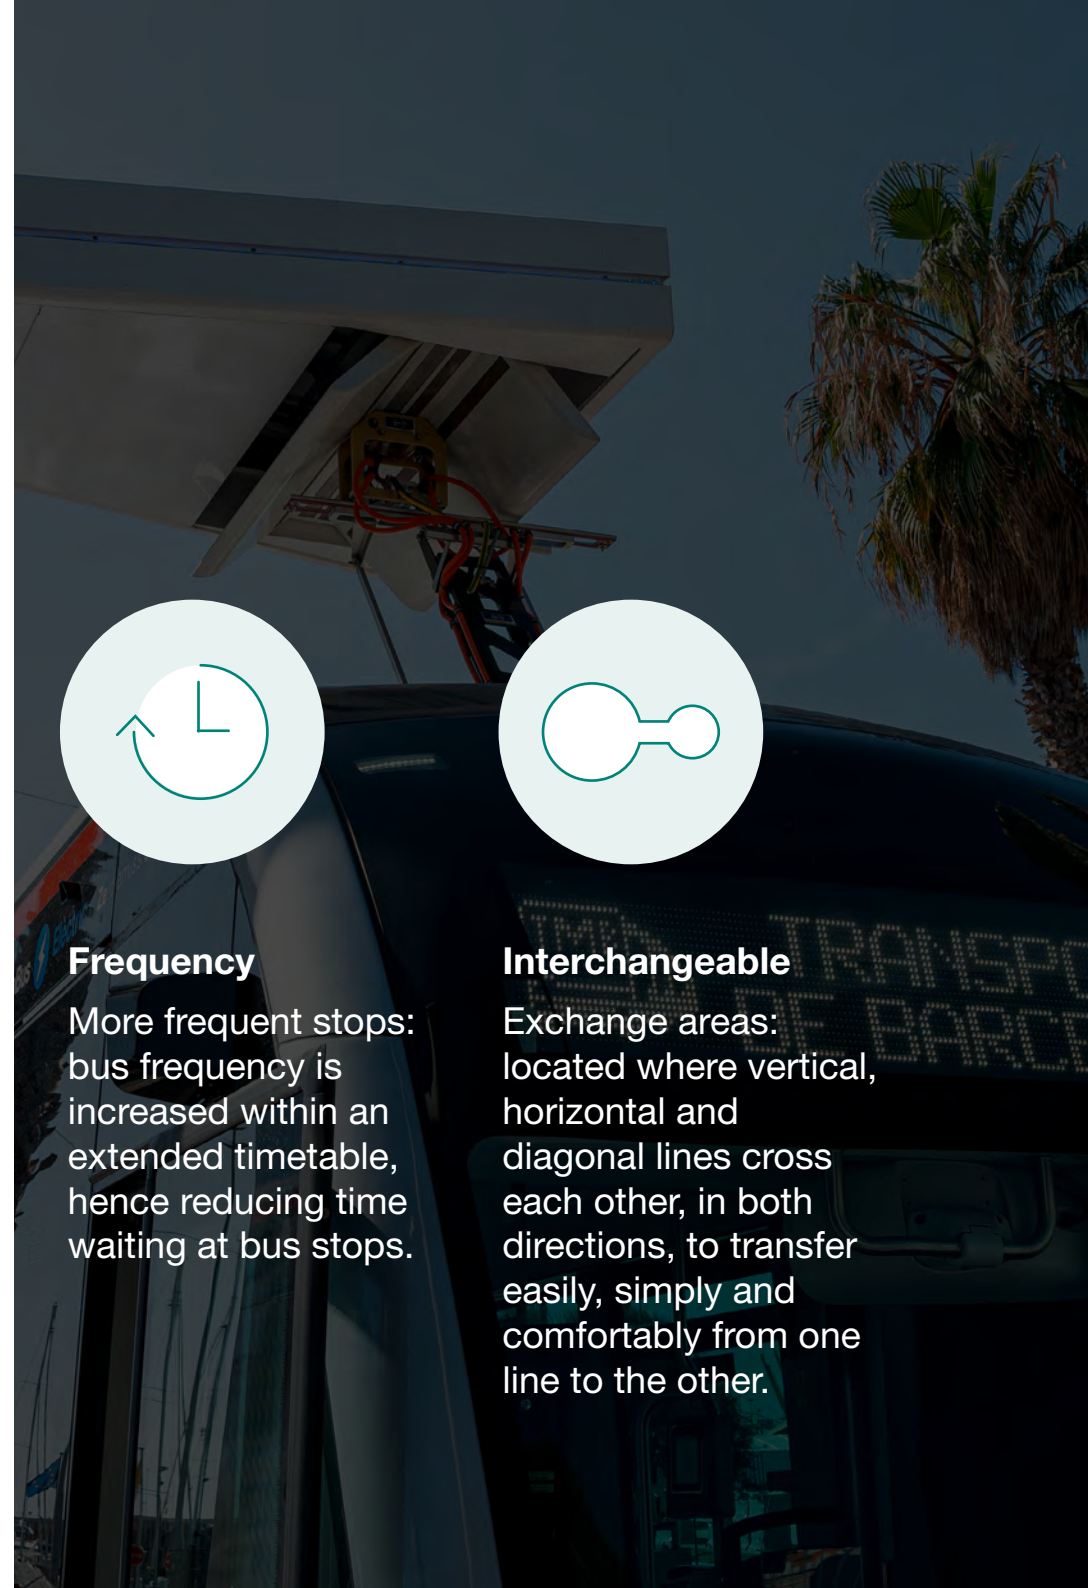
Frequency

More frequent stops: bus frequency is increased within an extended timetable, hence reducing time waiting at bus stops.

Interchangeable

Exchange areas: located where vertical, horizontal and diagonal lines cross each other, in both directions, to transfer easily, simply and comfortably from one line to the other.